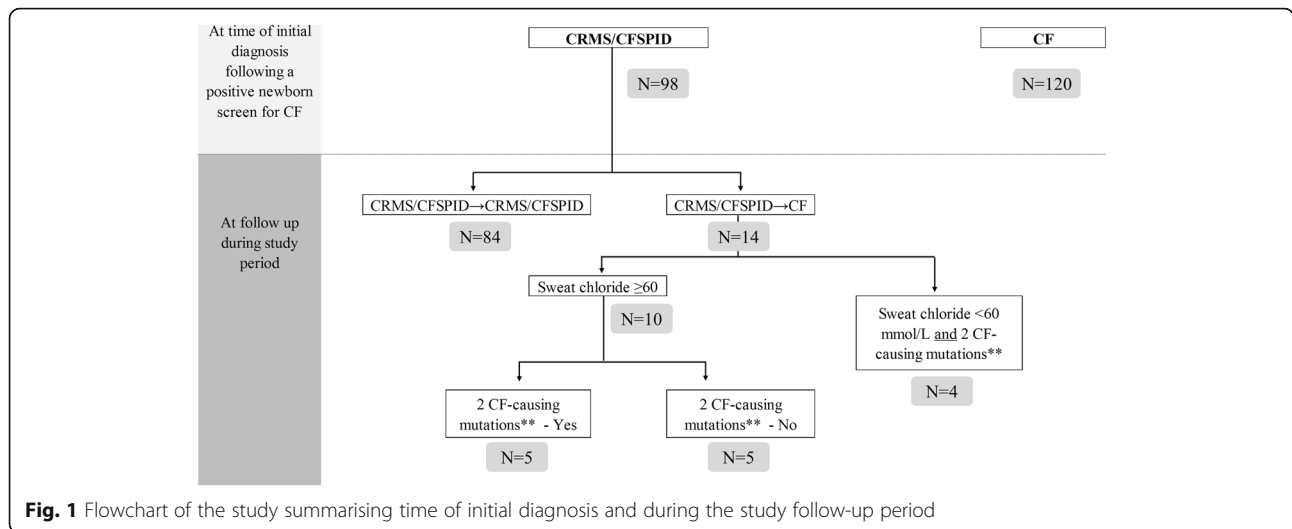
At time of initial diagnosis following a positive newborn screen for CF

CRMS/CFSPID

N=98

CF

N=120

At follow up during study period

CRMS/CFSPID→CRMS/CFSPID

N=84

CRMS/CFSPID→CF

N=14

Sweat chloride ≥60

N=10

Sweat chloride <60 mmol/L and 2 CF-causing mutations**

N=4

2 CF-causing mutations** - Yes

N=5

2 CF-causing mutations** - No

N=5

**Fig. 1** Flowchart of the study summarising time of initial diagnosis and during the study follow-up period